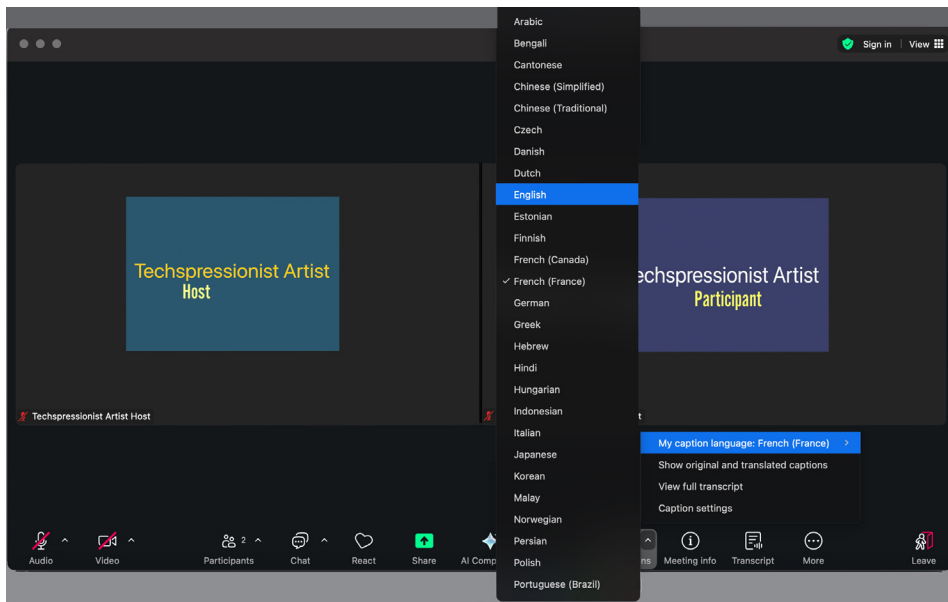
Sign in | View

Techspressionist Artist
Host

echspressionist Artist
Participant

Techspressionist Artist Host

t

Arabic
Bengali
Cantonese
Chinese (Simplified)
Chinese (Traditional)
Czech
Danish
Dutch
English
Estonian
Finnish
French (Canada)
✓ French (France)
German
Greek
Hebrew
Hindi
Hungarian
Indonesian
Italian
Japanese
Korean
Malay
Norwegian
Persian
Polish
Portuguese (Brazil)

My caption language: French (France) >
Show original and translated captions
View full transcript
Caption settings

Audio
Video
Participants 2
Chat
React
Share
AI Comp
ns
Meeting info
Transcript
More
Leave